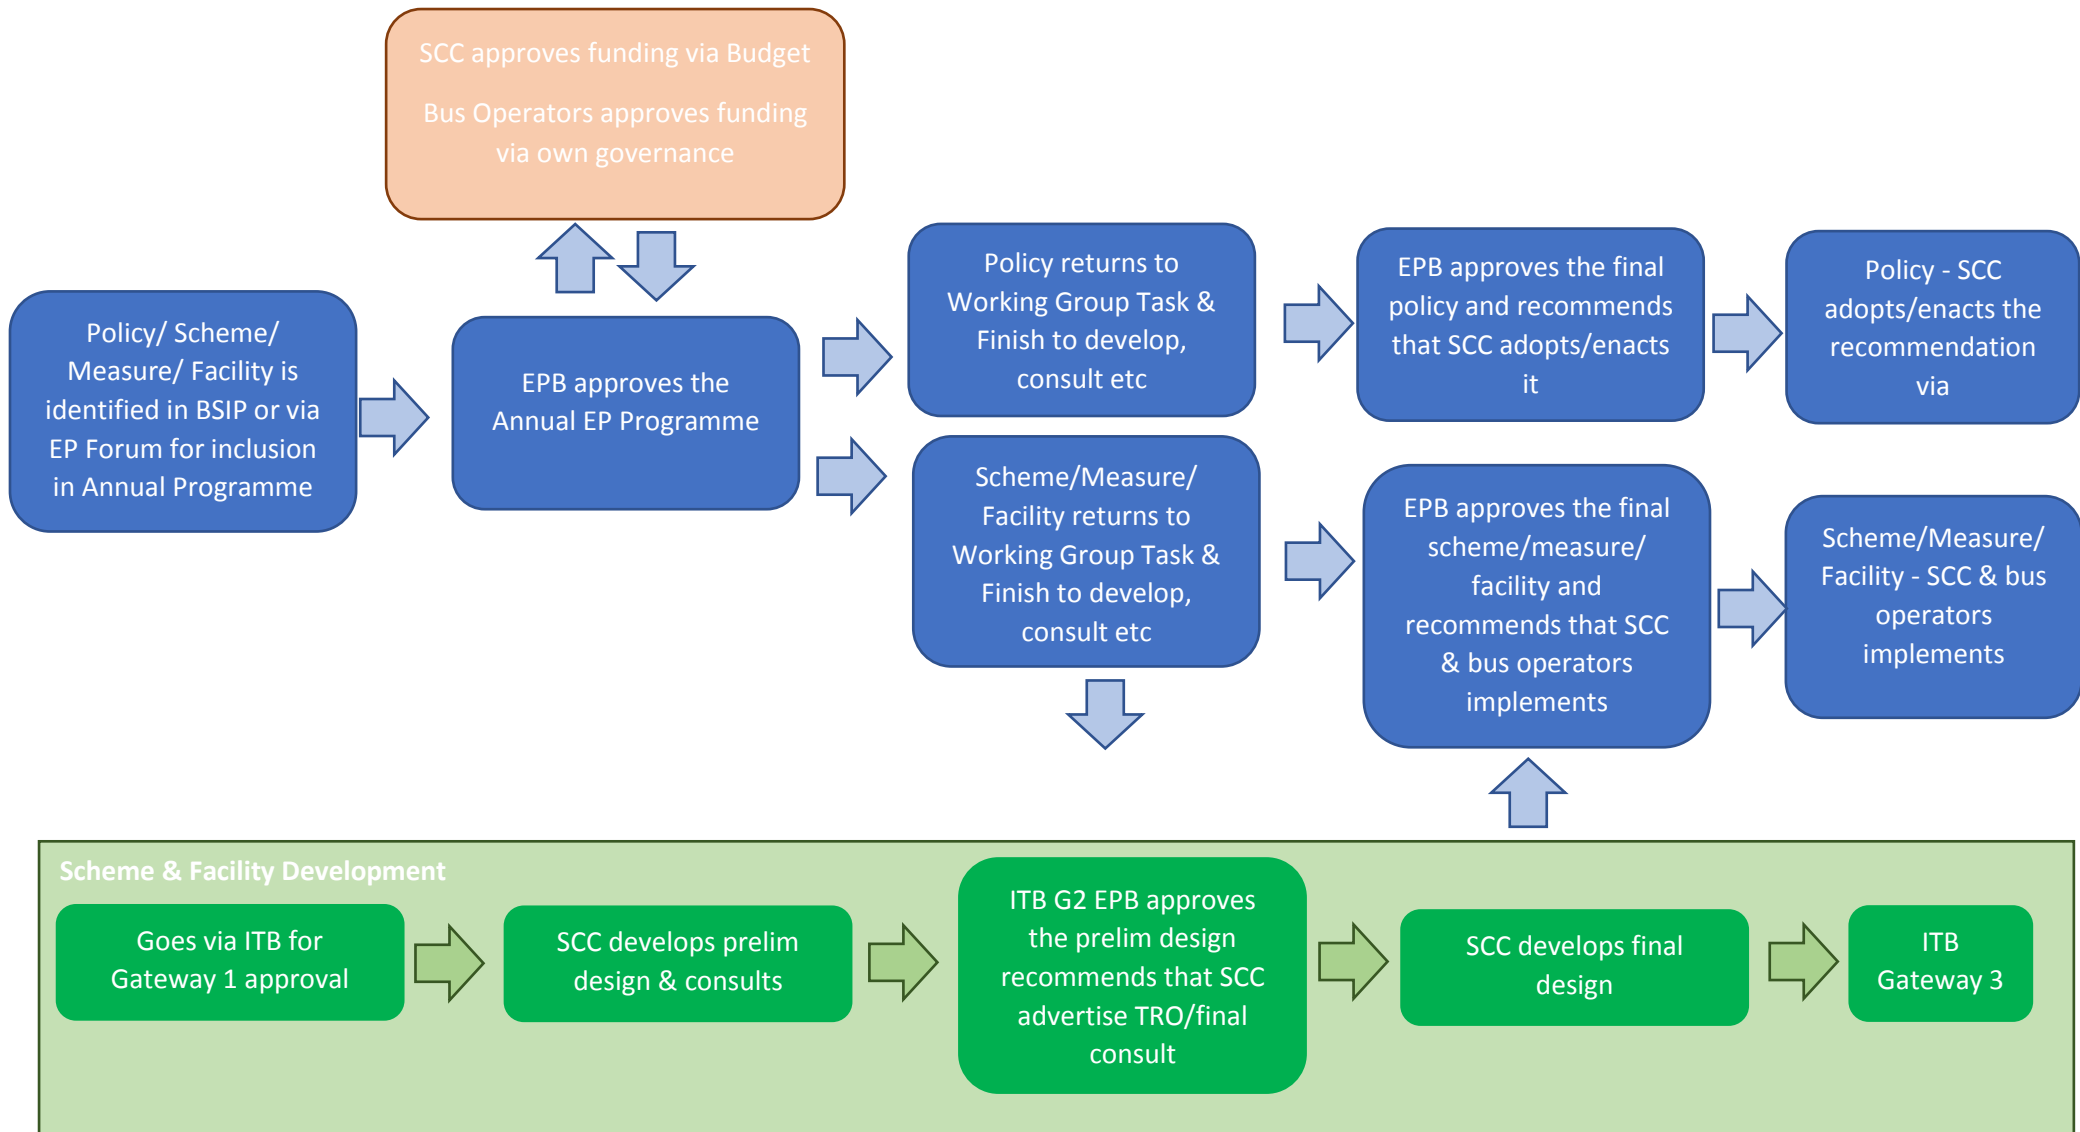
SCC approves funding via Budget

Bus Operators approves funding via own governance

Policy/ Scheme/ Measure/ Facility is identified in BSIP or via EP Forum for inclusion in Annual Programme

EPB approves the Annual EP Programme

Policy returns to Working Group Task & Finish to develop, consult etc

EPB approves the final policy and recommends that SCC adopts/enacts it

Policy - SCC adopts/enacts the recommendation via

Scheme/Measure/ Facility returns to Working Group Task & Finish to develop, consult etc

EPB approves the final scheme/measure/ facility and recommends that SCC & bus operators implements

Scheme/Measure/ Facility - SCC & bus operators implements

Scheme & Facility Development

Goes via ITB for Gateway 1 approval

SCC develops prelim design & consults

ITB G2 EPB approves the prelim design recommends that SCC advertise TRO/final consult

SCC develops final design

ITB Gateway 3